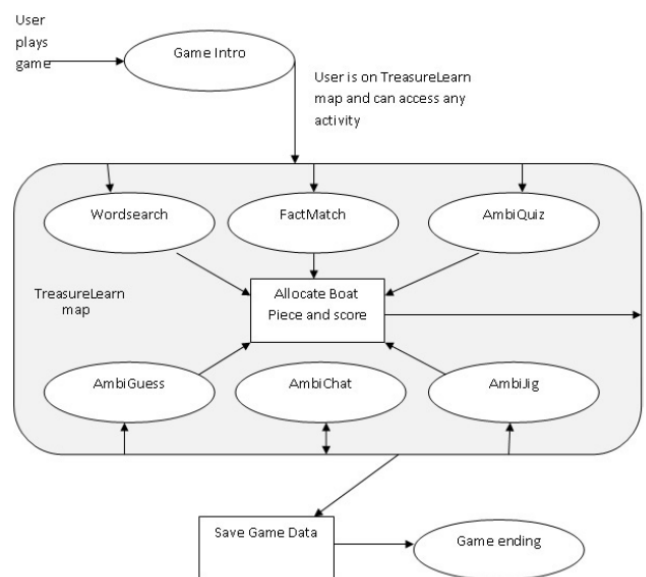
User plays game

Game Intro

User is on TreasureLearn map and can access any activity

Wordsearch

FactMatch

AmbiQuiz

TreasureLearn map

Allocate Boat Piece and score

AmbiGuess

AmbiChat

AmbiJig

Save Game Data

Game ending